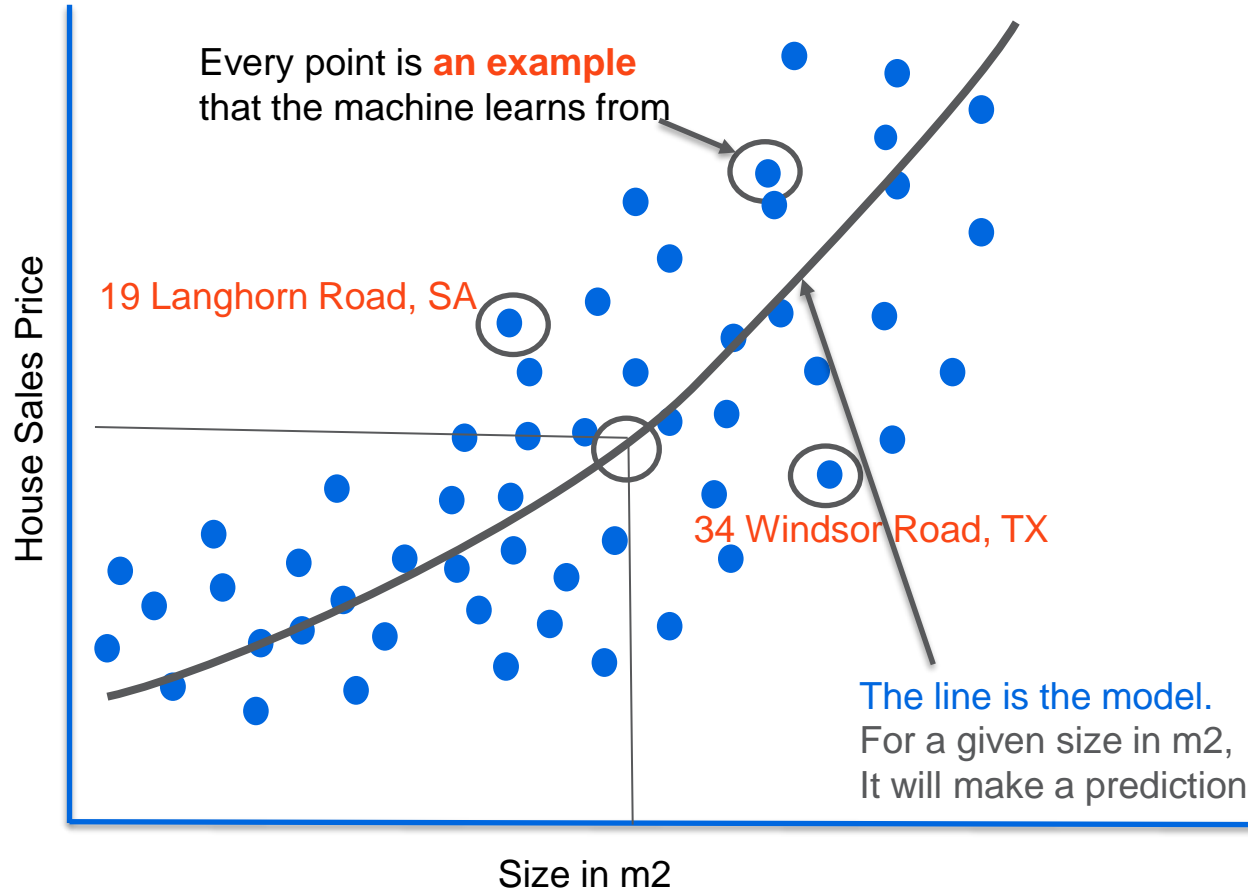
Every point is **an example** that the machine learns from

19 Langhorn Road, SA

House Sales Price

34 Windsor Road, TX

The line is the model.
For a given size in m2,
It will make a prediction

Size in m2